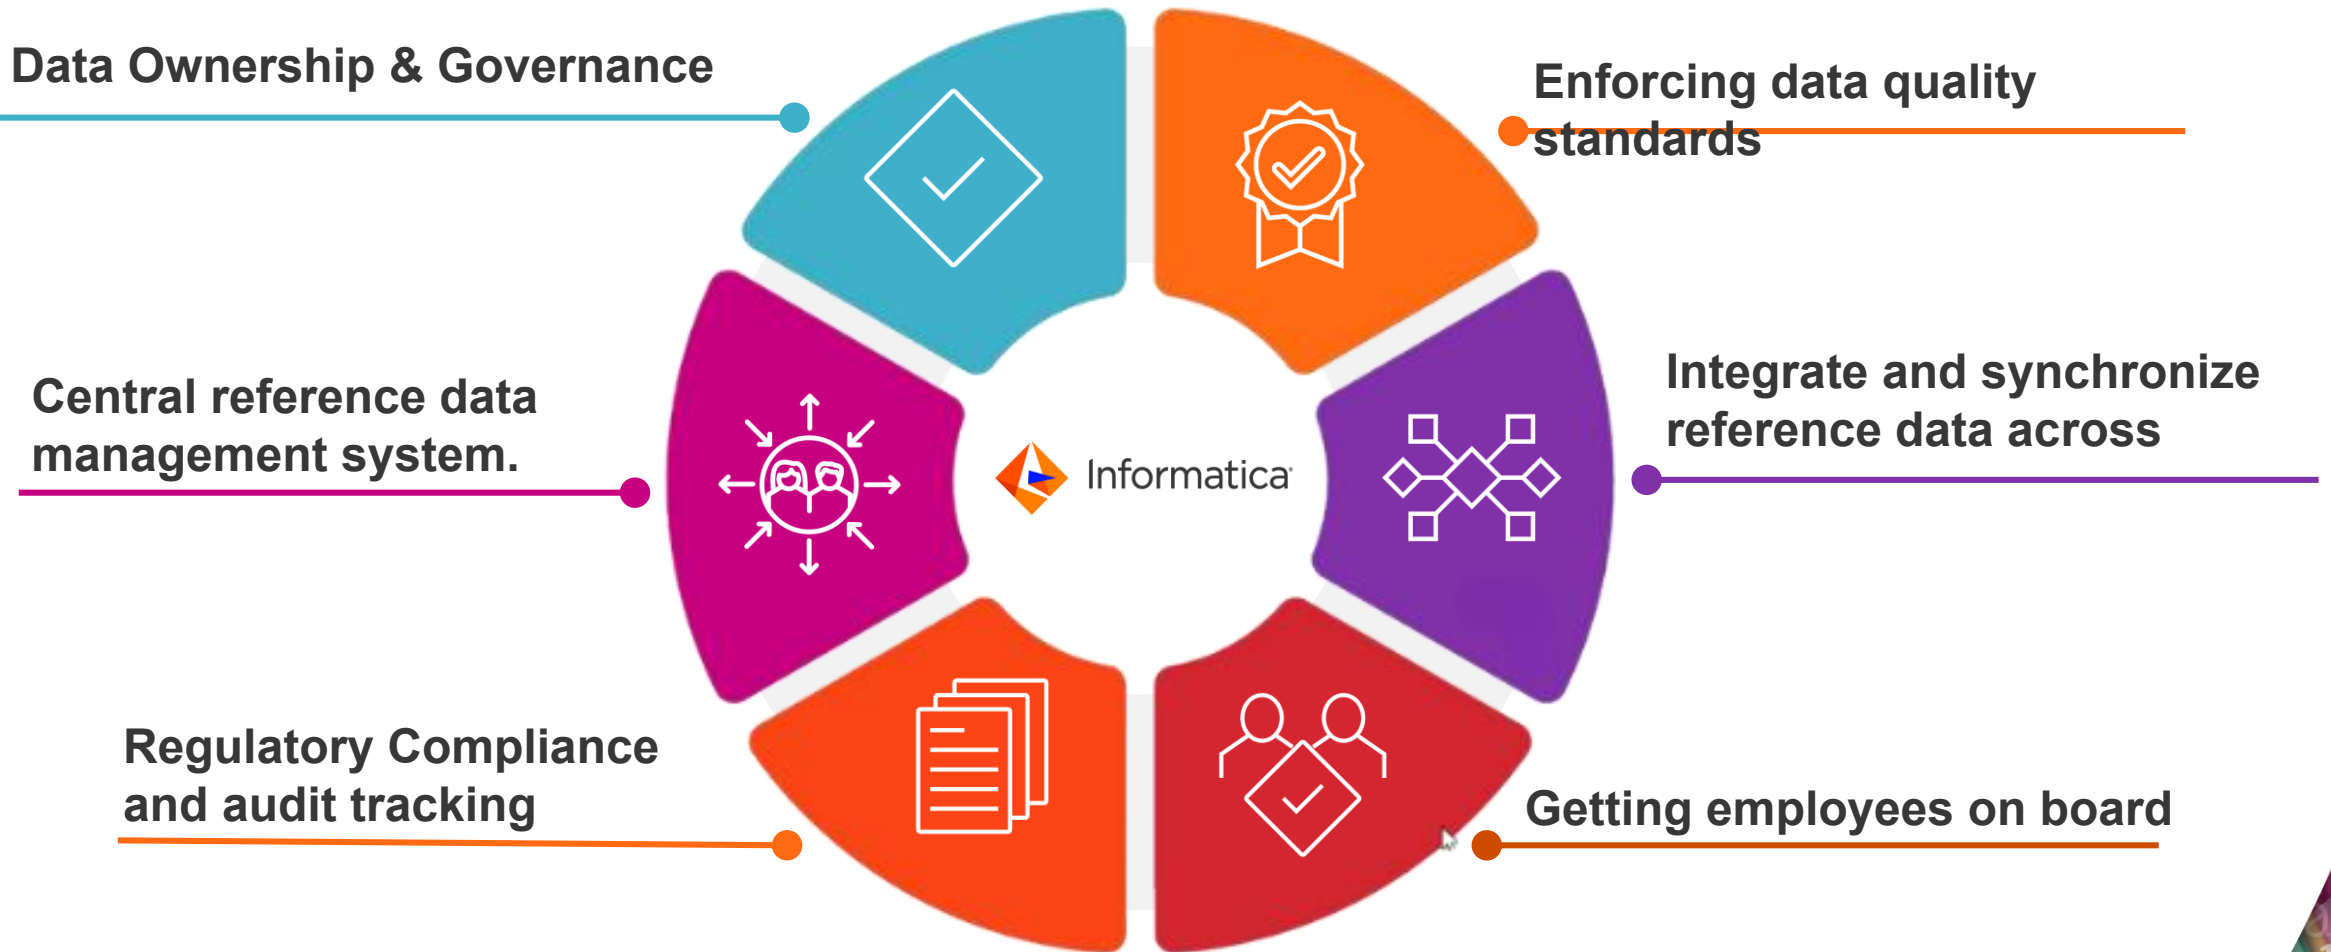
Data Ownership & Governance

Enforcing data quality standards

Central reference data management system.

Informatica

Integrate and synchronize reference data across

Regulatory Compliance and audit tracking

Getting employees on board